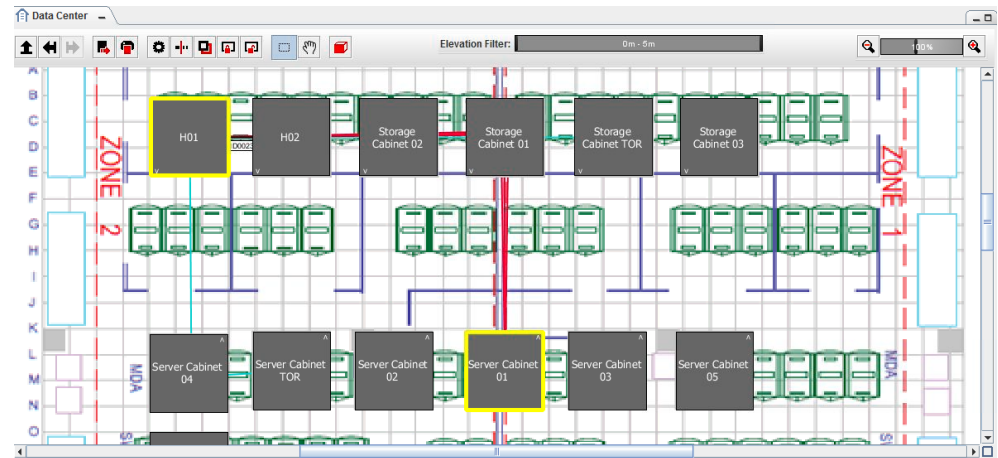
Data Center

Elevation Filter: 0m - 5m

100%

A
B
C
D
E
F
G
H
I
J
K
L
M
N
O

ZONE 2

H01

H02

D002

Storage Cabinet 02

Storage Cabinet 01

Storage Cabinet TOR

Storage Cabinet 03

ZONE 1

Server Cabinet 04

Server Cabinet TOR

Server Cabinet 02

Server Cabinet 01

Server Cabinet 03

Server Cabinet 05

MDA

MDA